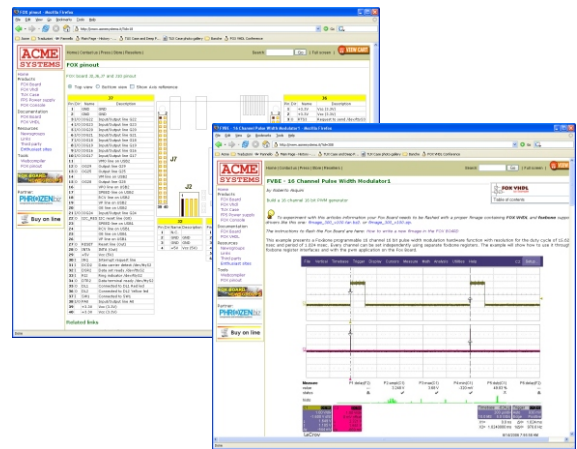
FOX pinout - Mozilla Firefox

ACME SYSTEMS

Home | Contact us | Prices | Store | Resellers |

Search

FOX pinout

FOX Board J6_J7 and J10 pinout

Top view  Bottom view  Show x10 reference

J7

J6

J2

Home
Products
FOX Board
FOX VHDL
FOX Case
FOX Power supply
FOX Console
Documentation
FOX Board
FOX VHDL
Resources
Newsgroups
Links
Third party
Enthusiast sites
Tools
Webcompiler
Wiki portal

Buy on line

Related links

Done

FVRE - 16 Channel Pulse Width Modulator1 - Mozilla Firefox

ACME SYSTEMS

Home | Contact us | Prices | Store | Resellers |

FVRE - 16 Channel Pulse Width Modulator1

By Roberto Asquini

Build a 16 channel 16 bit PWM generator

FOX VHDL

Table of contents

Buy on line

Done